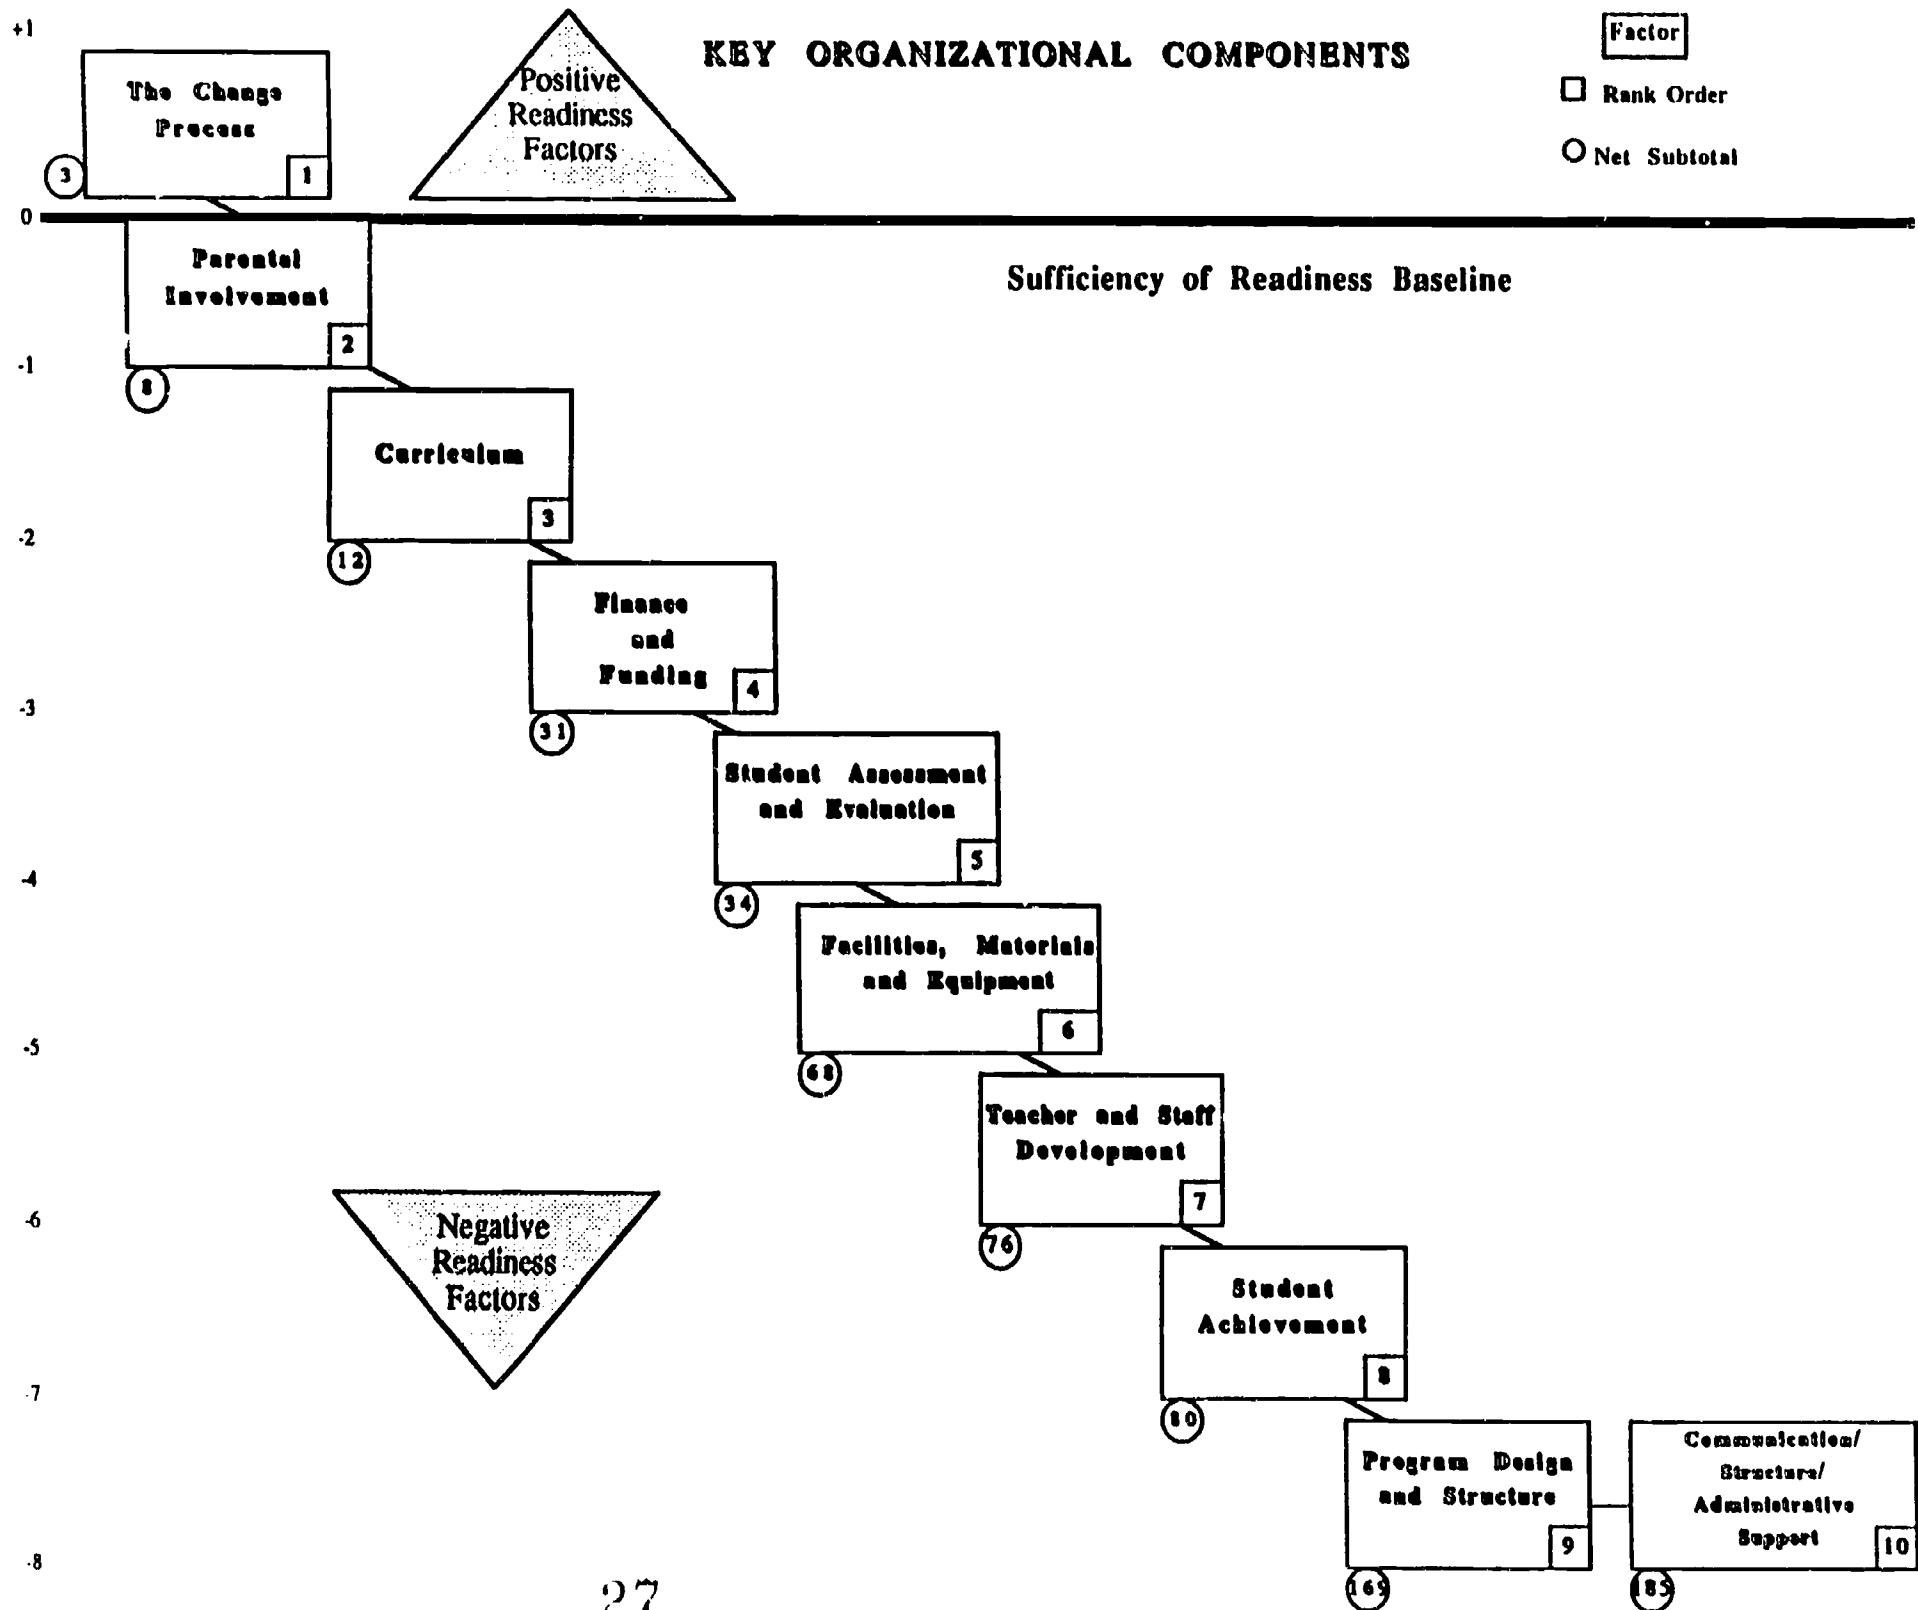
KEY ORGANIZATIONAL COMPONENTS

Factor

Rank Order

Net Subtotal

Positive Readiness Factors

+1

0

-1

-2

-3

-4

-5

-6

-7

-8

The Change Process 1 3

Sufficiency of Readiness Baseline

Parental Involvement 2 8

Curriculum 3 12

Finance and Funding 4 31

Student Assessment and Evaluation 5 34

Facilities, Materials and Equipment 6 68

Teacher and Staff Development 7 76

Negative Readiness Factors

Student Achievement 8 80

Program Design and Structure 9 169

Communication/ Structure/ Administrative Support 10 185

27